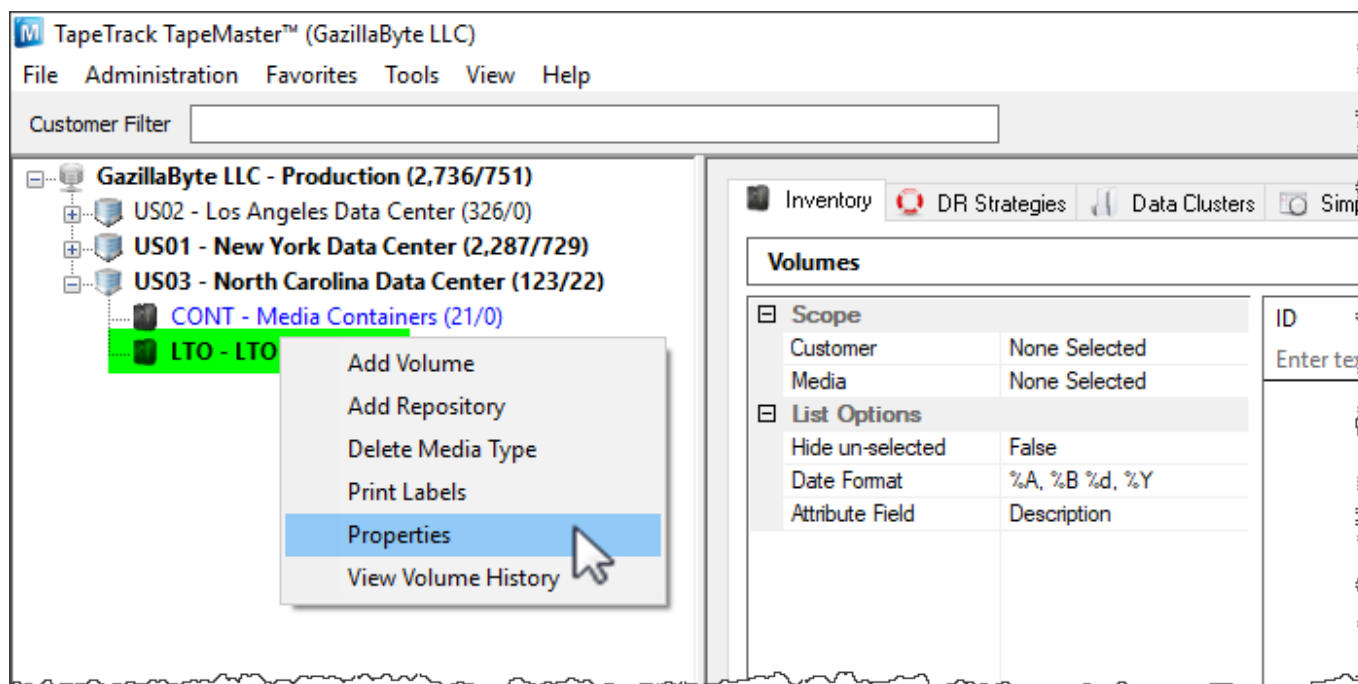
TapeTrack TapeMaster™ (GazillaByte LLC)

File Administration Favorites Tools View Help

Customer Filter

GazillaByte LLC - Production (2,736/751)
US02 - Los Angeles Data Center (326/0)
US01 - New York Data Center (2,287/729)
US03 - North Carolina Data Center (123/22)
CONT - Media Containers (21/0)
LTO - LTO

Add Volume
Add Repository
Delete Media Type
Print Labels
Properties
View Volume History

Inventory DR Strategies Data Clusters Simp

Volumes

| Scope | |
|---|---|
| Customer | None Selected |
| Media | None Selected |
| List Options | |
| Hide un-selected | False |
| Date Format | %A, %B %d, %Y |
| Attribute Field | Description |

ID
Enter te